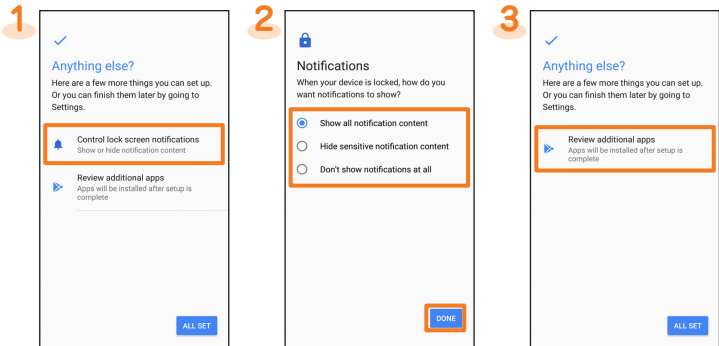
1

Anything else?

Here are a few more things you can set up. Or you can finish them later by going to Settings.

Control lock screen notifications
Show or hide notification content

Review additional apps
Apps will be installed after setup is complete

ALL SET

2

Notifications

When your device is locked, how do you want notifications to show?

Show all notification content

Hide sensitive notification content

Don't show notifications at all

DONE

3

Anything else?

Here are a few more things you can set up. Or you can finish them later by going to Settings.

Review additional apps
Apps will be installed after setup is complete

ALL SET